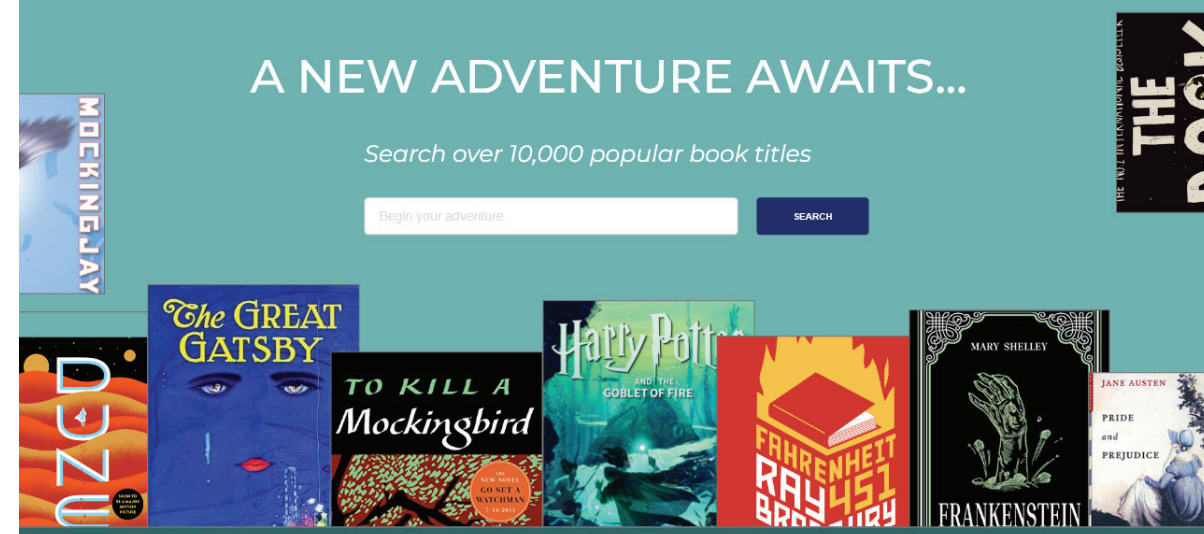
A NEW ADVENTURE AWAITS...

Search over 10,000 popular book titles

Begin your adventure.

SEARCH

MOCKINGJAY

THE BOOK

THE #1 INTERNATIONAL BESTSELLER

DUNE

The GREAT GATSBY

TO KILL A Mockingbird

THE NEW NOVEL GO SET A WATCHMAN 7-14-2015

Harry Potter AND THE GOBLET OF FIRE

FAHRENHEIT 451 RAY BRADBURY

MARY SHELLEY FRANKENSTEIN

JANE AUSTEN PRIDE and PREJUDICE